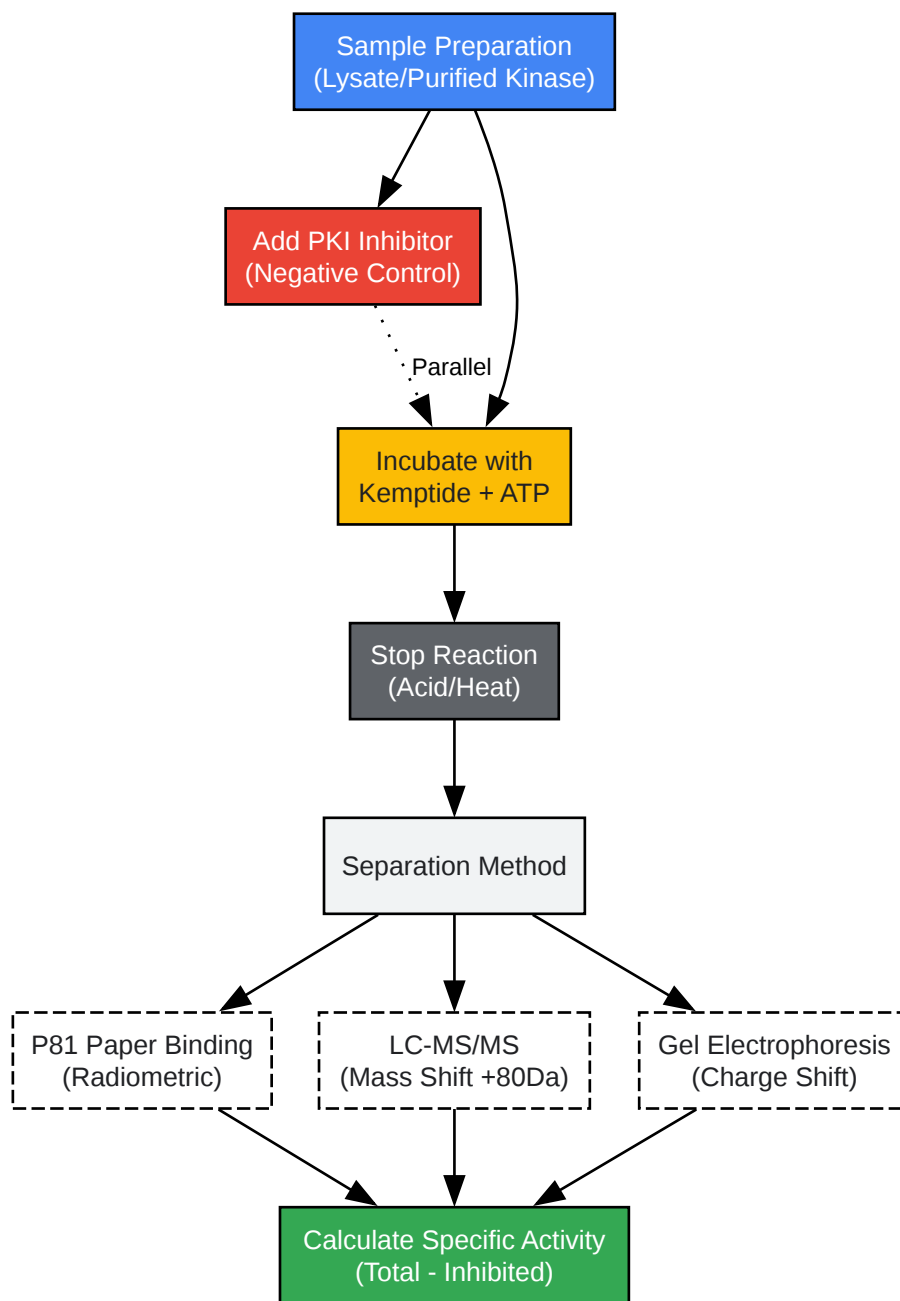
Sample Preparation
(Lysate/Purified Kinase)

Add PKI Inhibitor
(Negative Control)

Parallel

Incubate with
Kemptide + ATP

Stop Reaction
(Acid/Heat)

Separation Method

P81 Paper Binding
(Radiometric)

LC-MS/MS
(Mass Shift +80Da)

Gel Electrophoresis
(Charge Shift)

Calculate Specific Activity
(Total - Inhibited)